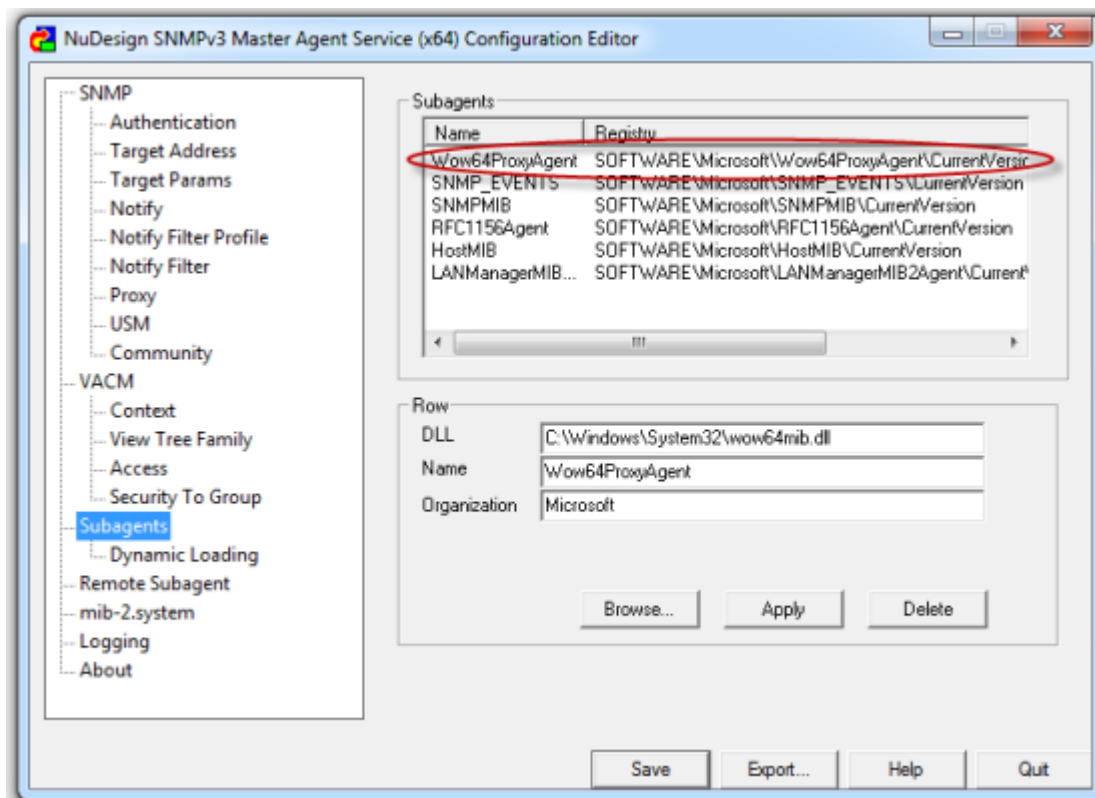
NuDesign SNMPv3 Master Agent Service (x64) Configuration Editor

SNMP
Authentication
Target Address
Target Params
Notify
Notify Filter Profile
Notify Filter
Proxy
USM
Community
VACM
Context
View Tree Family
Access
Security To Group
Subagents
Dynamic Loading
Remote Subagent
mib-2.system
Logging
About

Subagents

| Name | Registry |
|---|---|
| Wow64ProxyAgent | SOFTWARE\Microsoft\Wow64ProxyAgent\CurrentVersic |
| SNMP_EVENTS | SOFTWARE\Microsoft\SNMP_EVENTS\CurrentVersion |
| SNMPMIB | SOFTWARE\Microsoft\SNMPMIB\CurrentVersion |
| RFC1156Agent | SOFTWARE\Microsoft\RFC1156Agent\CurrentVersion |
| HostMIB | SOFTWARE\Microsoft\HostMIB\CurrentVersion |
| LANManagerMIB... | SOFTWARE\Microsoft\LANManagerMIB2Agent\Current\ |

Row
DLL C:\Windows\System32\wow64mib.dll
Name Wow64ProxyAgent
Organization Microsoft

Browse... Apply Delete

Save Export... Help Quit